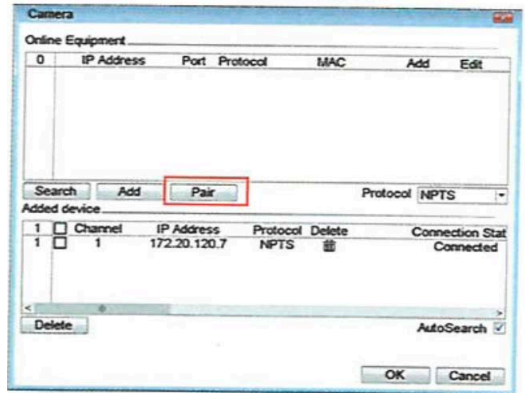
Camera

Online Equipment

| 0 | IP Address | Port | Protocol | MAC | Add | Edit |
|---|---|---|---|---|---|---|

Search Add Pair Protocol NPTS

Added device

| 1 | ☐ | Channel | IP Address | Protocol | Delete | Connection Stat |
|---|---|---|---|---|---|---|
| 1 | ☐ | 1 | 172.20.120.7 | NPTS | 🗑 | Connected |

Delete AutoSearch ☑

OK Cancel